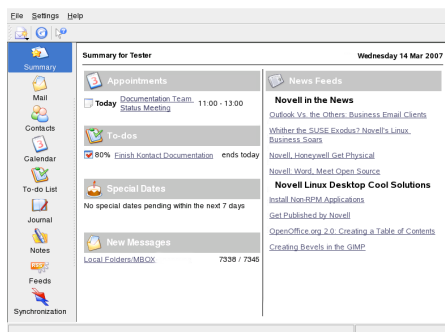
File Settings Help

Summary
Mail
Contacts
Calendar
To-do List
Journal
Notes
Feeds
Synchronization

Summary for Tester

Wednesday 14 Mar 2007

Appointments

Today Documentation Team Status Meeting 11:00 - 13:00

To-dos

80% Finish Kontact Documentation ends today

Special Dates

No special dates pending within the next 7 days

New Messages

Local Folders/MBOX 7338 / 7345

News Feeds

Novell in the News

Outlook Vs. the Others: Business Email Clients

Whither the SUSE Exodus? Novell's Linux Business Soars

Novell, Honeywell Get Physical

Novell: Word, Meet Open Source

Novell Linux Desktop Cool Solutions

Install Non-RPM Applications

Get Published by Novell

OpenOffice.org 2.0: Creating a Table of Contents

Creating Bevels in the GIMP